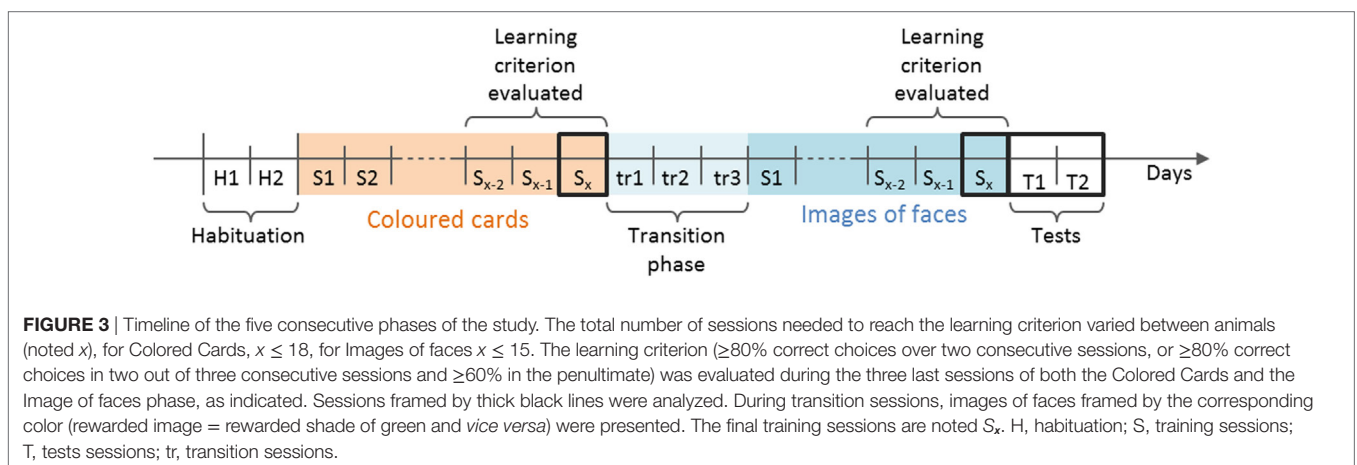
Learning criterion evaluated

Learning criterion evaluated

H1 H2 S1 S2 $S_{x-2}$ $S_{x-1}$ $S_x$ tr1 tr2 tr3 S1 $S_{x-2}$ $S_{x-1}$ $S_x$ T1 T2 Days

Habituation

Coloured cards

Transition phase

Images of faces

Tests

**FIGURE 3** | Timeline of the five consecutive phases of the study. The total number of sessions needed to reach the learning criterion varied between animals (noted *x*), for Colored Cards, $x \leq 18$, for Images of faces $x \leq 15$. The learning criterion (≥80% correct choices over two consecutive sessions, or ≥80% correct choices in two out of three consecutive sessions and ≥60% in the penultimate) was evaluated during the three last sessions of both the Colored Cards and the Image of faces phase, as indicated. Sessions framed by thick black lines were analyzed. During transition sessions, images of faces framed by the corresponding color (rewarded image = rewarded shade of green and *vice versa*) were presented. The final training sessions are noted $S_x$. H, habituation; S, training sessions; T, tests sessions; tr, transition sessions.